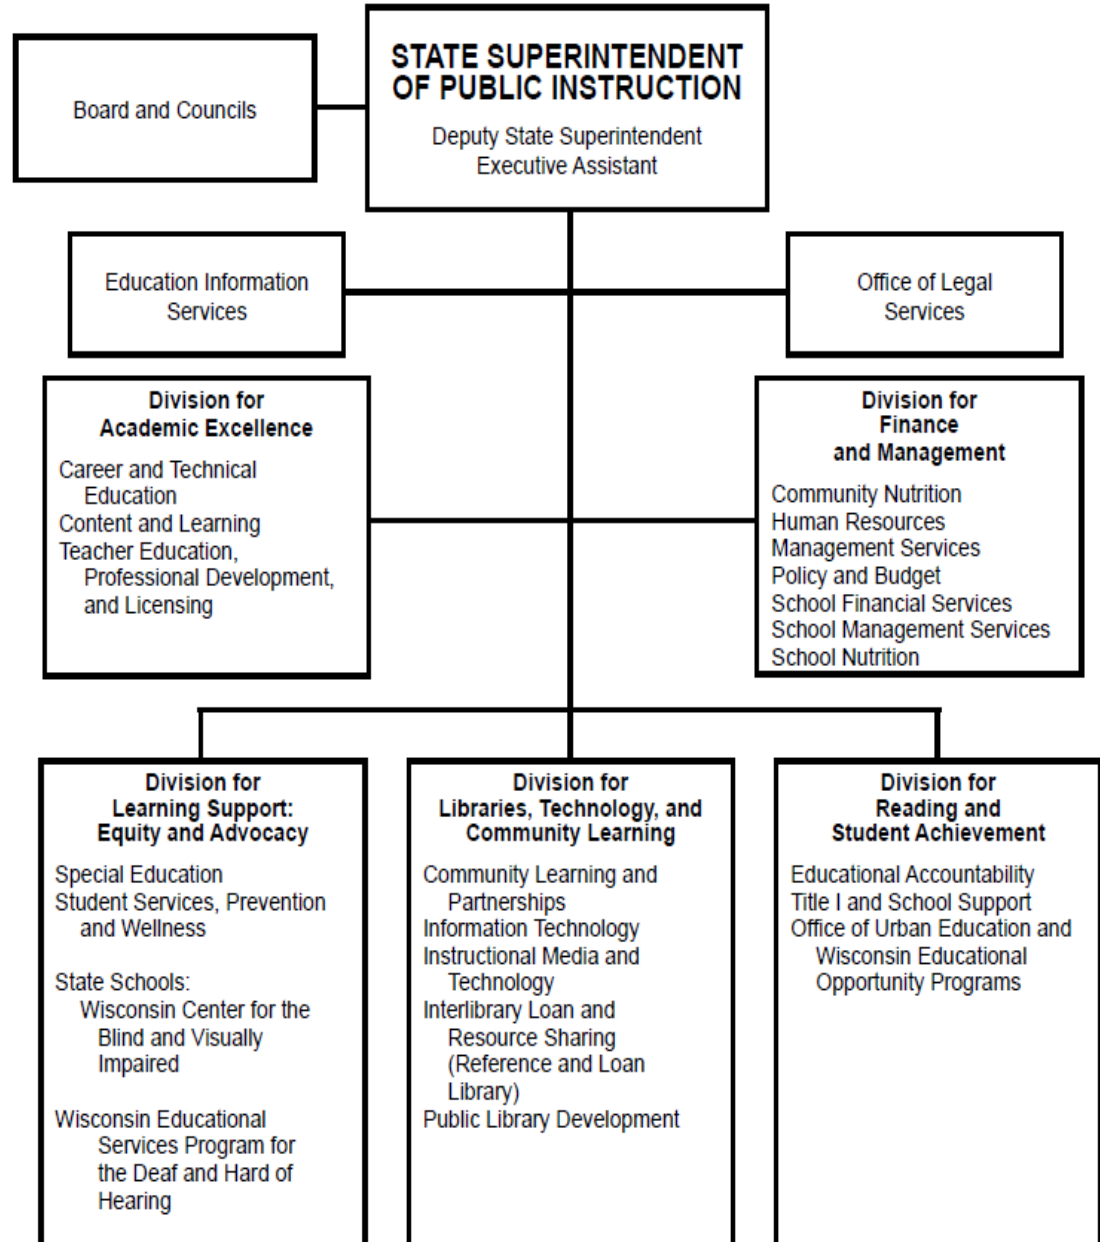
STATE SUPERINTENDENT OF PUBLIC INSTRUCTION
Deputy State Superintendent
Executive Assistant

Board and Councils

Education Information Services

Office of Legal Services

Division for Academic Excellence
Career and Technical Education
Content and Learning
Teacher Education, Professional Development, and Licensing

Division for Finance and Management
Community Nutrition
Human Resources
Management Services
Policy and Budget
School Financial Services
School Management Services
School Nutrition

Division for Learning Support: Equity and Advocacy
Special Education
Student Services, Prevention and Wellness

State Schools:
Wisconsin Center for the Blind and Visually Impaired

Wisconsin Educational Services Program for the Deaf and Hard of Hearing

Division for Libraries, Technology, and Community Learning
Community Learning and Partnerships
Information Technology
Instructional Media and Technology
Interlibrary Loan and Resource Sharing (Reference and Loan Library)
Public Library Development

Division for Reading and Student Achievement
Educational Accountability
Title I and School Support
Office of Urban Education and Wisconsin Educational Opportunity Programs